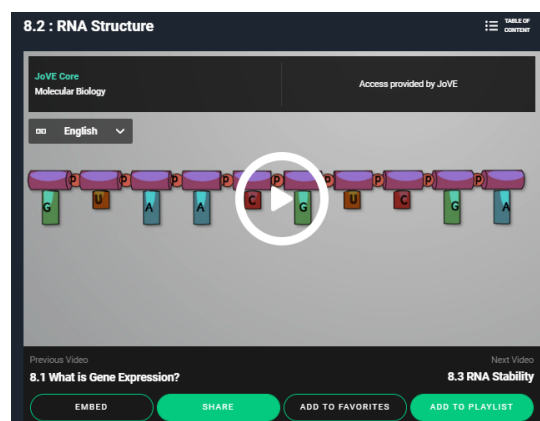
8.2 : RNA Structure

TABLE OF CONTENT

JoVE Core
Molecular Biology

Access provided by JoVE

English

P P P P P P P P P P

G U A A C G U C G A

Previous Video
8.1 What is Gene Expression?

Next Video
8.3 RNA Stability

EMBED
SHARE
ADD TO FAVORITES
ADD TO PLAYLIST